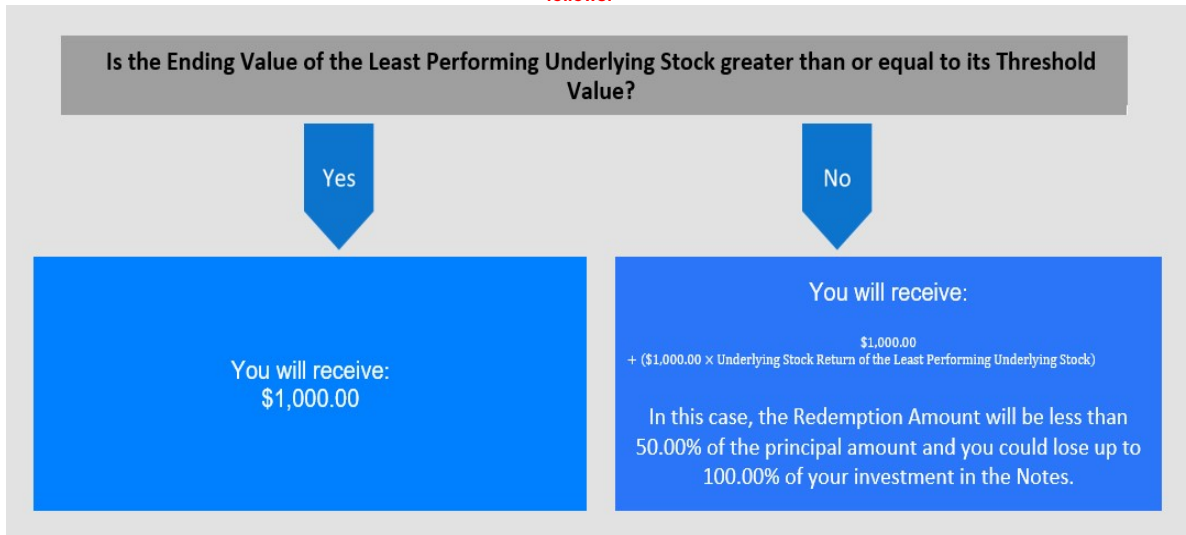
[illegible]

Is the Ending Value of the Least Performing Underlying Stock greater than or equal to its Threshold Value?

Yes

No

You will receive:
$1,000.00

You will receive:

$1,000.00
+ ($1,000.00 × Underlying Stock Return of the Least Performing Underlying Stock)

In this case, the Redemption Amount will be less than 50.00% of the principal amount and you could lose up to 100.00% of your investment in the Notes.